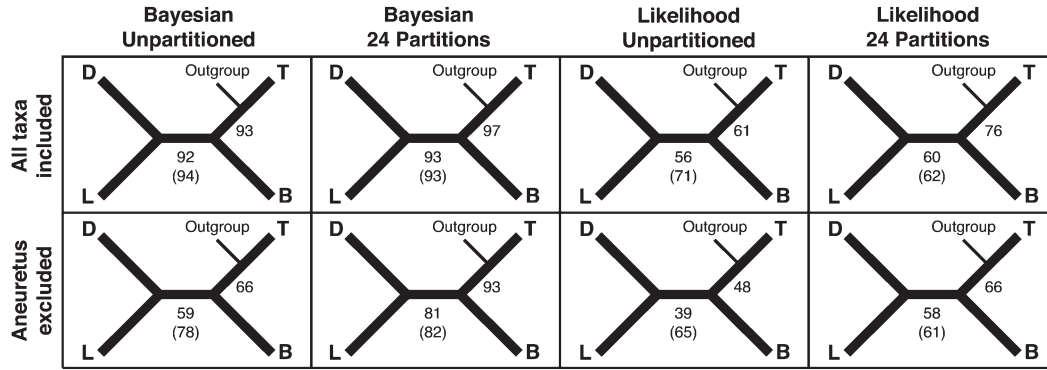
| | Bayesian Unpartitioned | Bayesian 24 Partitions | Likelihood Unpartitioned | Likelihood 24 Partitions |
|---|---|---|---|---|
| All taxa included | D Outgroup T 93 92 (94) L B | D Outgroup T 97 93 (93) L B | D Outgroup T 61 56 (71) L B | D Outgroup T 76 60 (62) L B |
| Aneuretus excluded | D Outgroup T 66 59 (78) L B | D Outgroup T 93 81 (82) L B | D Outgroup T 48 39 (65) L B | D Outgroup T 66 58 (61) L B |